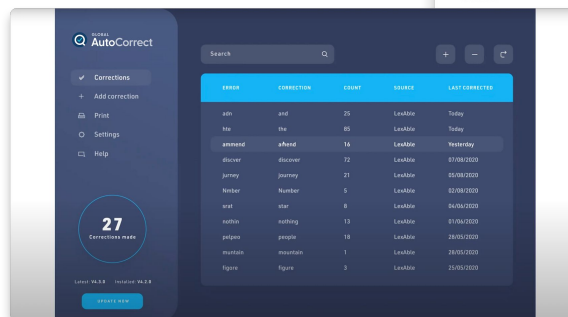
GLOBAL
AutoCorrect

Corrections
Add correction
Print
Settings
Help

27
Corrections made

Latest: V4.3.0 Installed: V4.2.0

UPDATE NOW

Search

| ERROR | CORRECTION | COUNT | SOURCE | LAST CORRECTED |
|---|---|---|---|---|
| adn | and | 25 | LexAble | Today |
| hte | the | 85 | LexAble | Today |
| ammend | amend | 16 | LexAble | Yesterday |
| discver | discover | 72 | LexAble | 07/08/2020 |
| jurney | journey | 21 | LexAble | 05/08/2020 |
| Nmber | Number | 5 | LexAble | 02/08/2020 |
| srat | star | 8 | LexAble | 06/06/2020 |
| nothin | nothing | 13 | LexAble | 01/06/2020 |
| pelpeo | people | 18 | LexAble | 28/05/2020 |
| mountain | mountain | 1 | LexAble | 28/05/2020 |
| figure | figure | 3 | LexAble | 25/05/2020 |